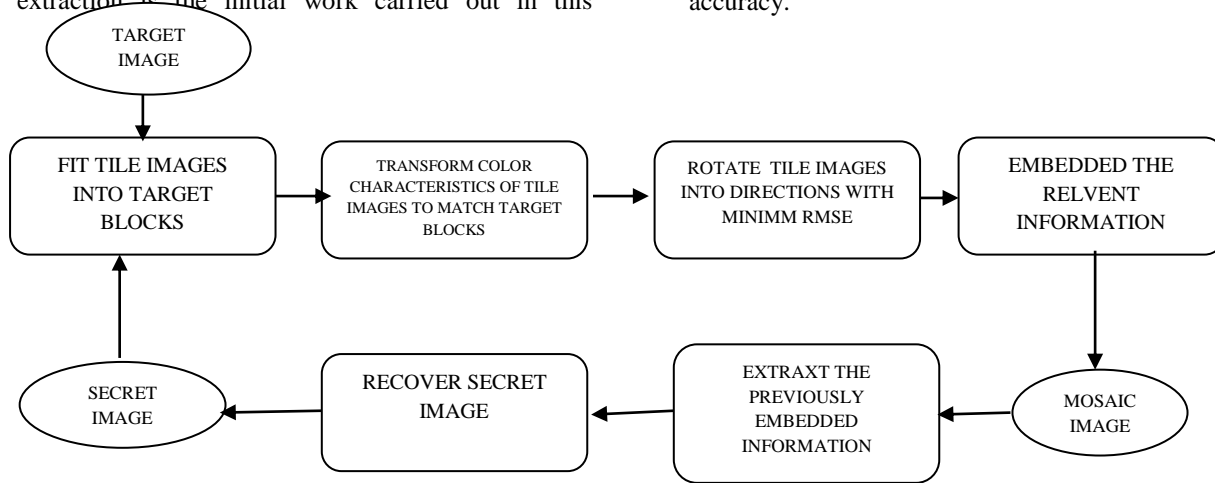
extraction is the initial work carried out in this

accuracy.

TARGET IMAGE

FIT TILE IMAGES INTO TARGET BLOCKS

TRANSFORM COLOR CHARACTERISTICS OF TILE IMAGES TO MATCH TARGET BLOCKS

ROTATE TILE IMAGES INTO DIRECTIONS WITH MINIMM RMSE

EMBEDDED THE RELVENT INFORMATION

MOSAIC IMAGE

EXTRAXT THE PREVIOUSLY EMBEDDED INFORMATION

RECOVER SECRET IMAGE

SECRET IMAGE